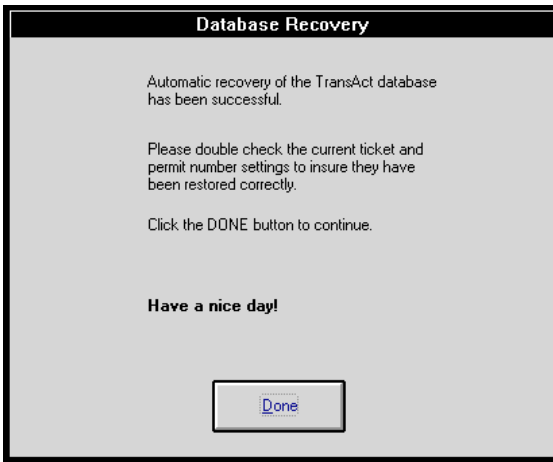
Database Recovery

Automatic recovery of the TransAct database has been successful.

Please double check the current ticket and permit number settings to insure they have been restored correctly.

Click the DONE button to continue.

Have a nice day!

Done